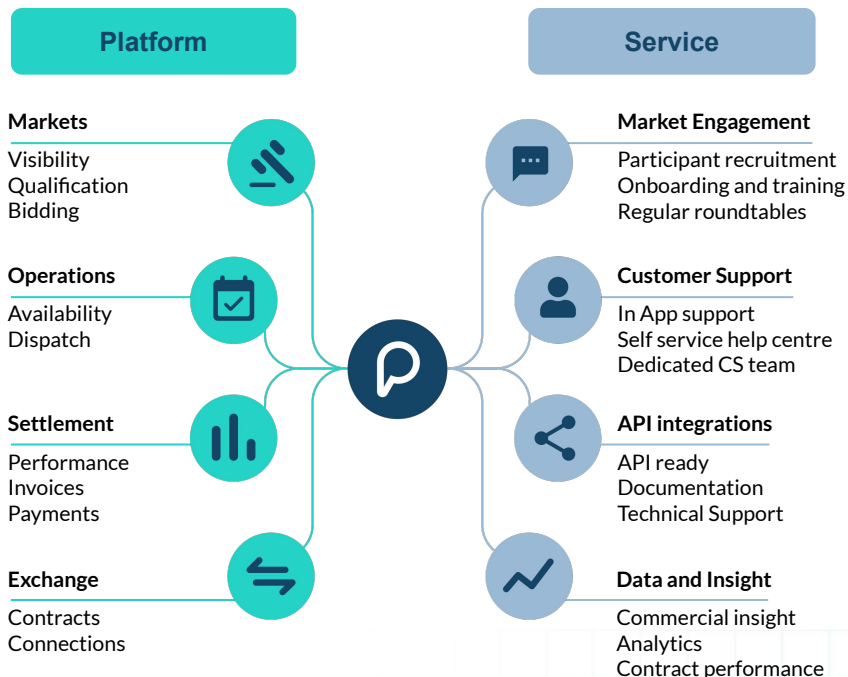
Platform

Service

Markets
Visibility
Qualification
Bidding

Operations
Availability
Dispatch

Settlement
Performance
Invoices
Payments

Exchange
Contracts
Connections

Market Engagement
Participant recruitment
Onboarding and training
Regular roundtables

Customer Support
In App support
Self service help centre
Dedicated CS team

API integrations
API ready
Documentation
Technical Support

Data and Insight
Commercial insight
Analytics
Contract performance